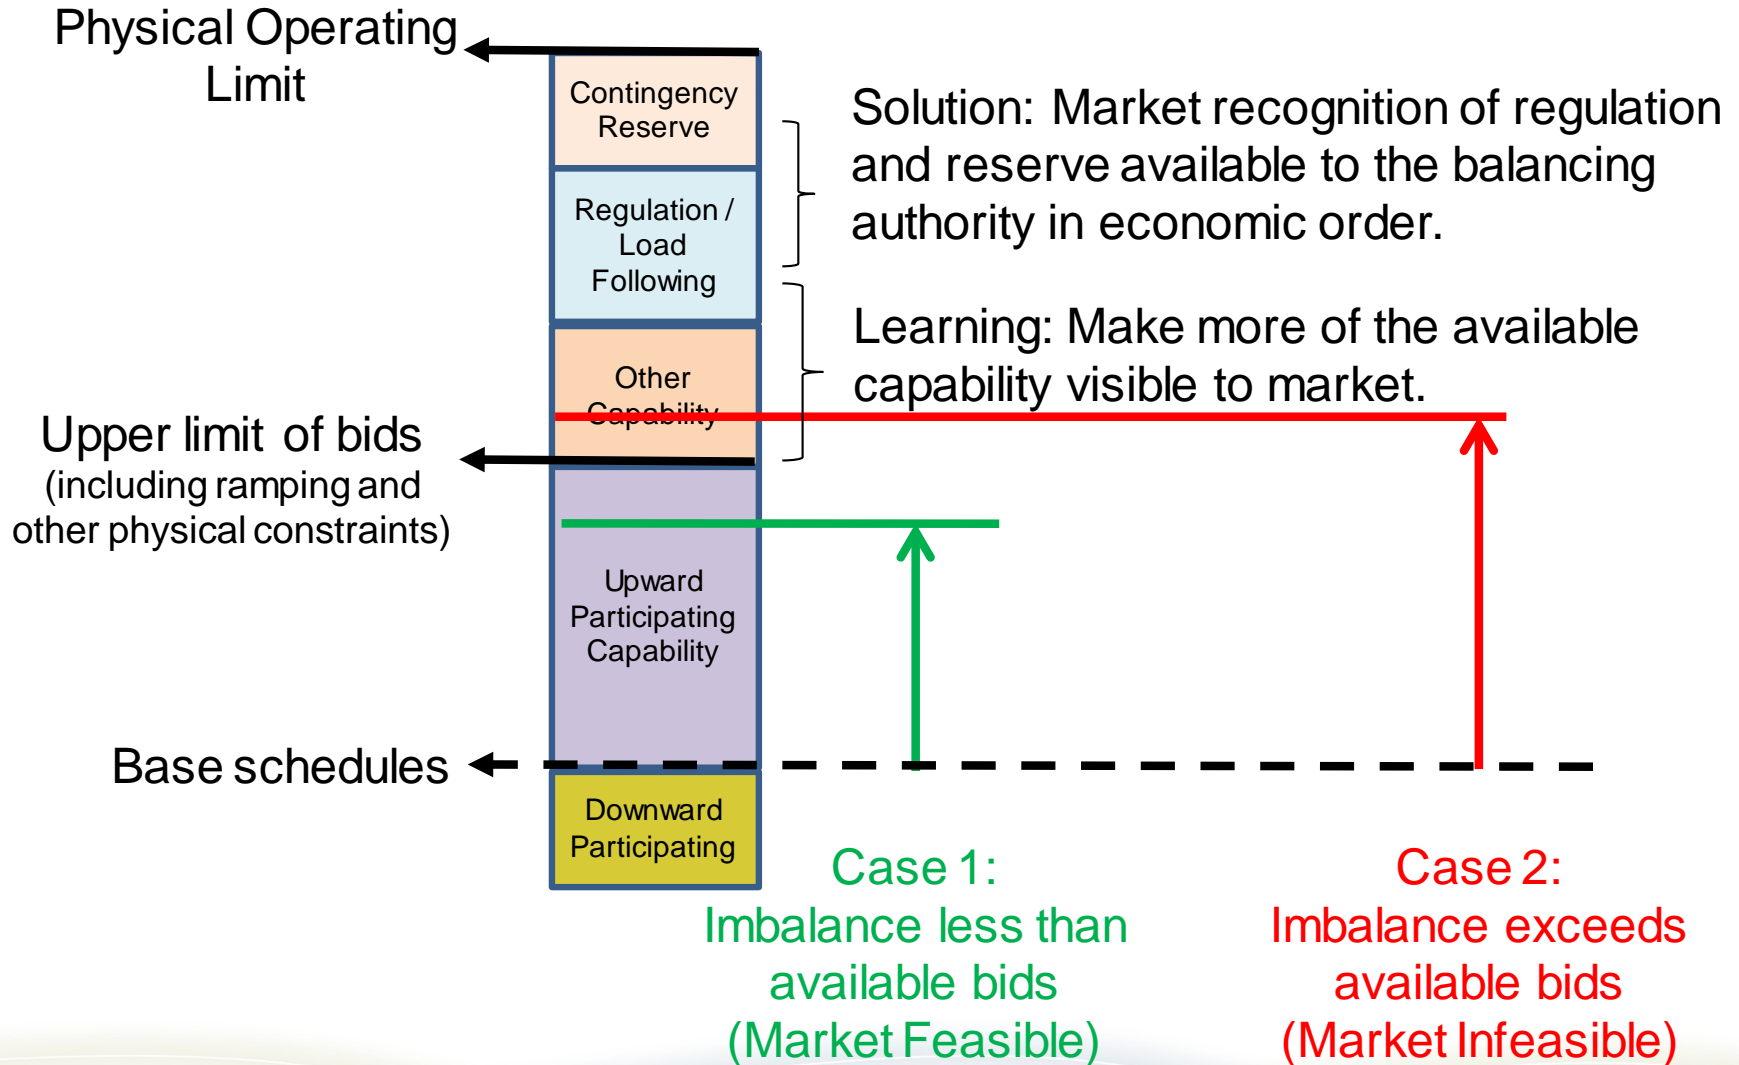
Physical Operating Limit

Contingency Reserve

Regulation / Load Following

Other Capability

Upward Participating Capability

Downward Participating

Solution: Market recognition of regulation and reserve available to the balancing authority in economic order.

Learning: Make more of the available capability visible to market.

Upper limit of bids
(including ramping and other physical constraints)

Base schedules

Case 1:
Imbalance less than available bids
(Market Feasible)

Case 2:
Imbalance exceeds available bids
(Market Infeasible)